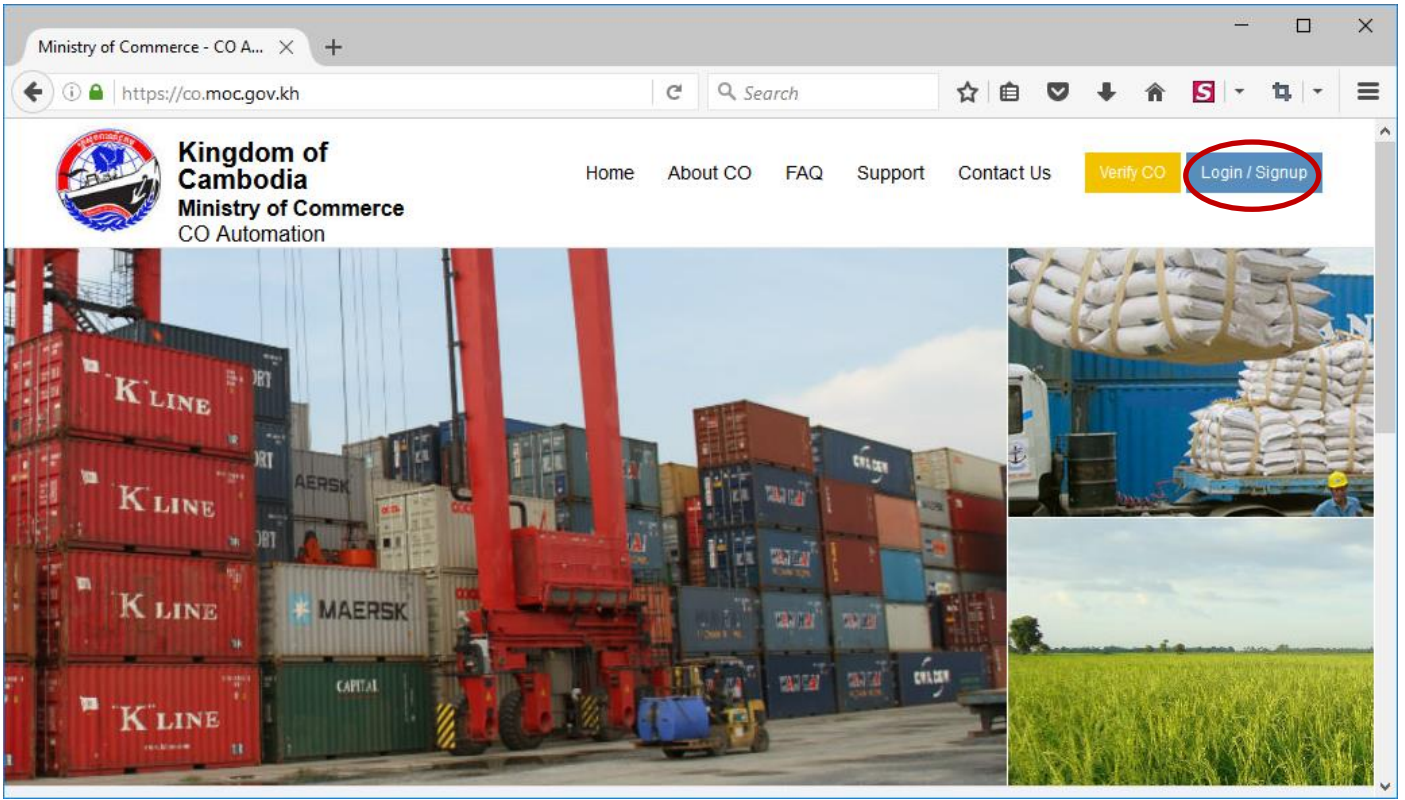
Ministry of Commerce - CO A...

https://co.moc.gov.kh

Search

Kingdom of Cambodia
Ministry of Commerce
CO Automation

Home About CO FAQ Support Contact Us Verify CO Login / Signup

K LINE
K LINE
K LINE
K LINE
AERSK
MAERSK
CAPITAL
CNC LINE
CNC LINE